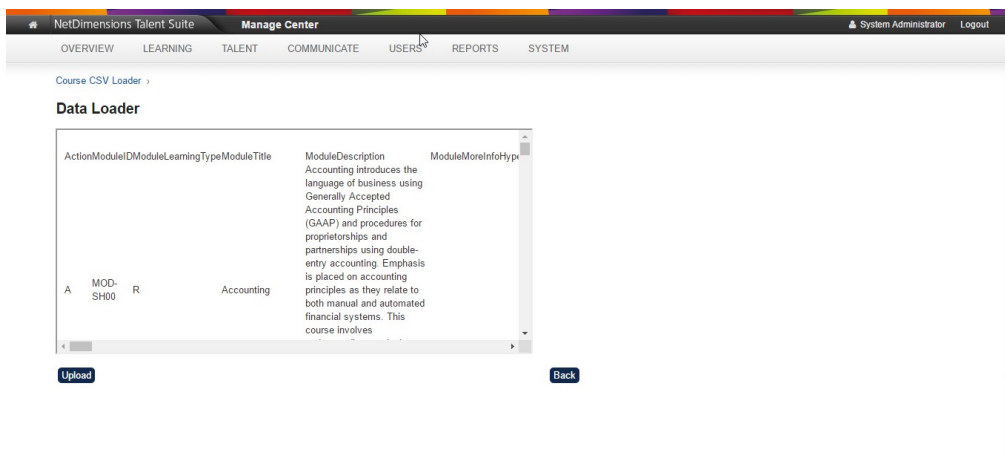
NetDimensions Talent Suite Manage Center System Administrator Logout

OVERVIEW LEARNING TALENT COMMUNICATE USERS REPORTS SYSTEM

Course CSV Loader ›

Data Loader

| Action | ModuleID | ModuleLearningType | ModuleTitle | ModuleDescription | ModuleMoreInfoHyp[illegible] |
|---|---|---|---|---|---|
| A | MOD-SH00 | R | Accounting | Accounting introduces the language of business using Generally Accepted Accounting Principles (GAAP) and procedures for proprietorships and partnerships using double-entry accounting. Emphasis is placed on accounting principles as they relate to both manual and automated financial systems. This course involves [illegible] | |

Upload

Back